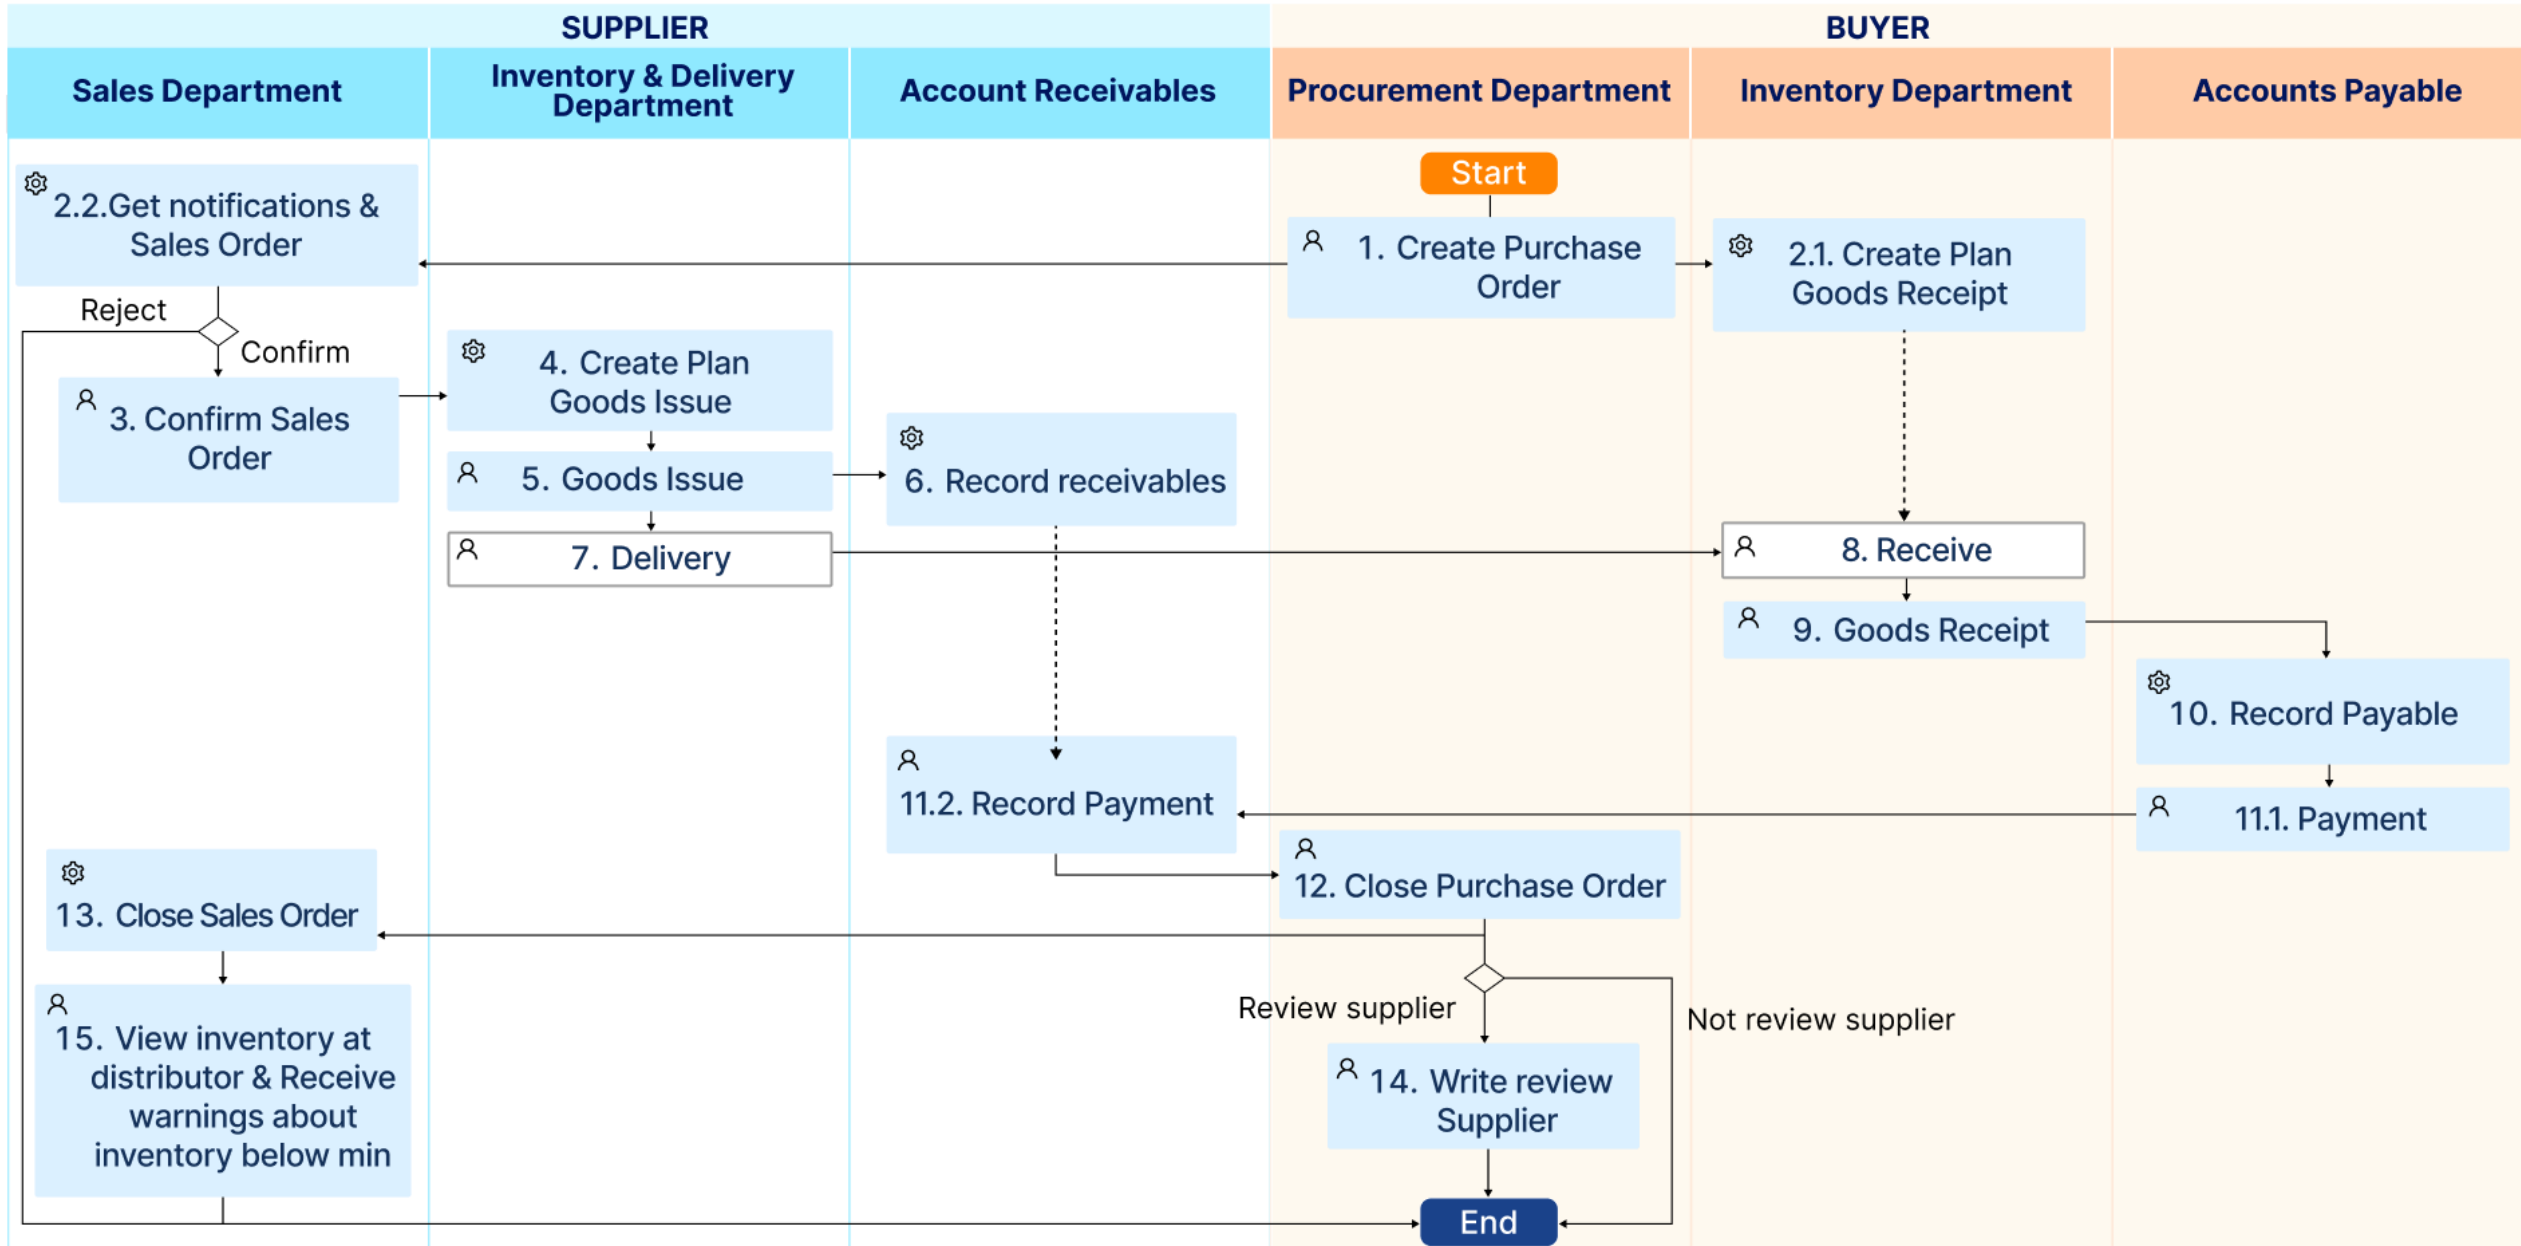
SUPPLIER

BUYER

Sales Department

Inventory & Delivery Department

Account Receivables

Procurement Department

Inventory Department

Accounts Payable

Start

2.2.Get notifications & Sales Order

1. Create Purchase Order

2.1. Create Plan Goods Receipt

Reject

Confirm

4. Create Plan Goods Issue

3. Confirm Sales Order

6. Record receivables

5. Goods Issue

7. Delivery

8. Receive

9. Goods Receipt

10. Record Payable

11.2. Record Payment

11.1. Payment

12. Close Purchase Order

13. Close Sales Order

Review supplier

Not review supplier

15. View inventory at distributor & Receive warnings about inventory below min

14. Write review Supplier

End